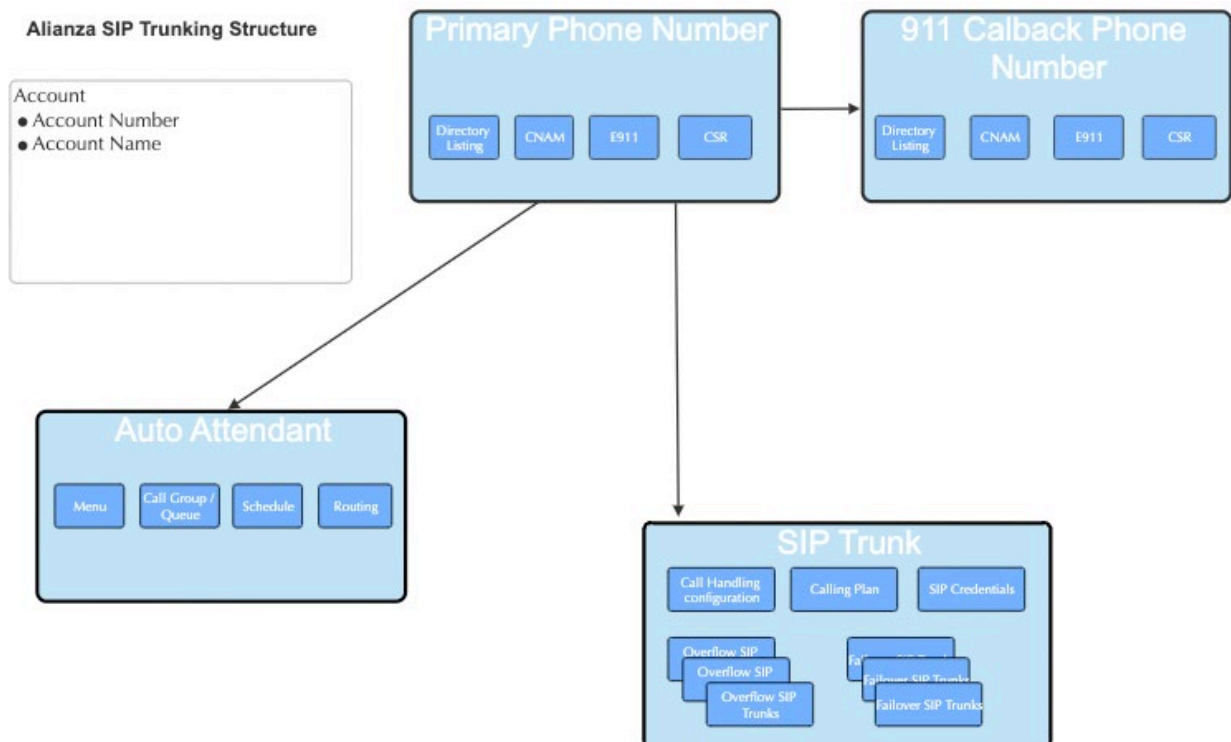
Alianza SIP Trunking Structure

Account
• Account Number
• Account Name

Primary Phone Number

Directory Listing

CNAM

E911

CSR

911 Calback Phone Number

Directory Listing

CNAM

E911

CSR

Auto Attendant

Menu

Call Group / Queue

Schedule

Routing

SIP Trunk

Call Handling configuration

Calling Plan

SIP Credentials

Overflow SIP

Overflow SIP

Overflow SIP Trunks

Fa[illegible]

Failover SIP Trunks

Failover SIP Trunks